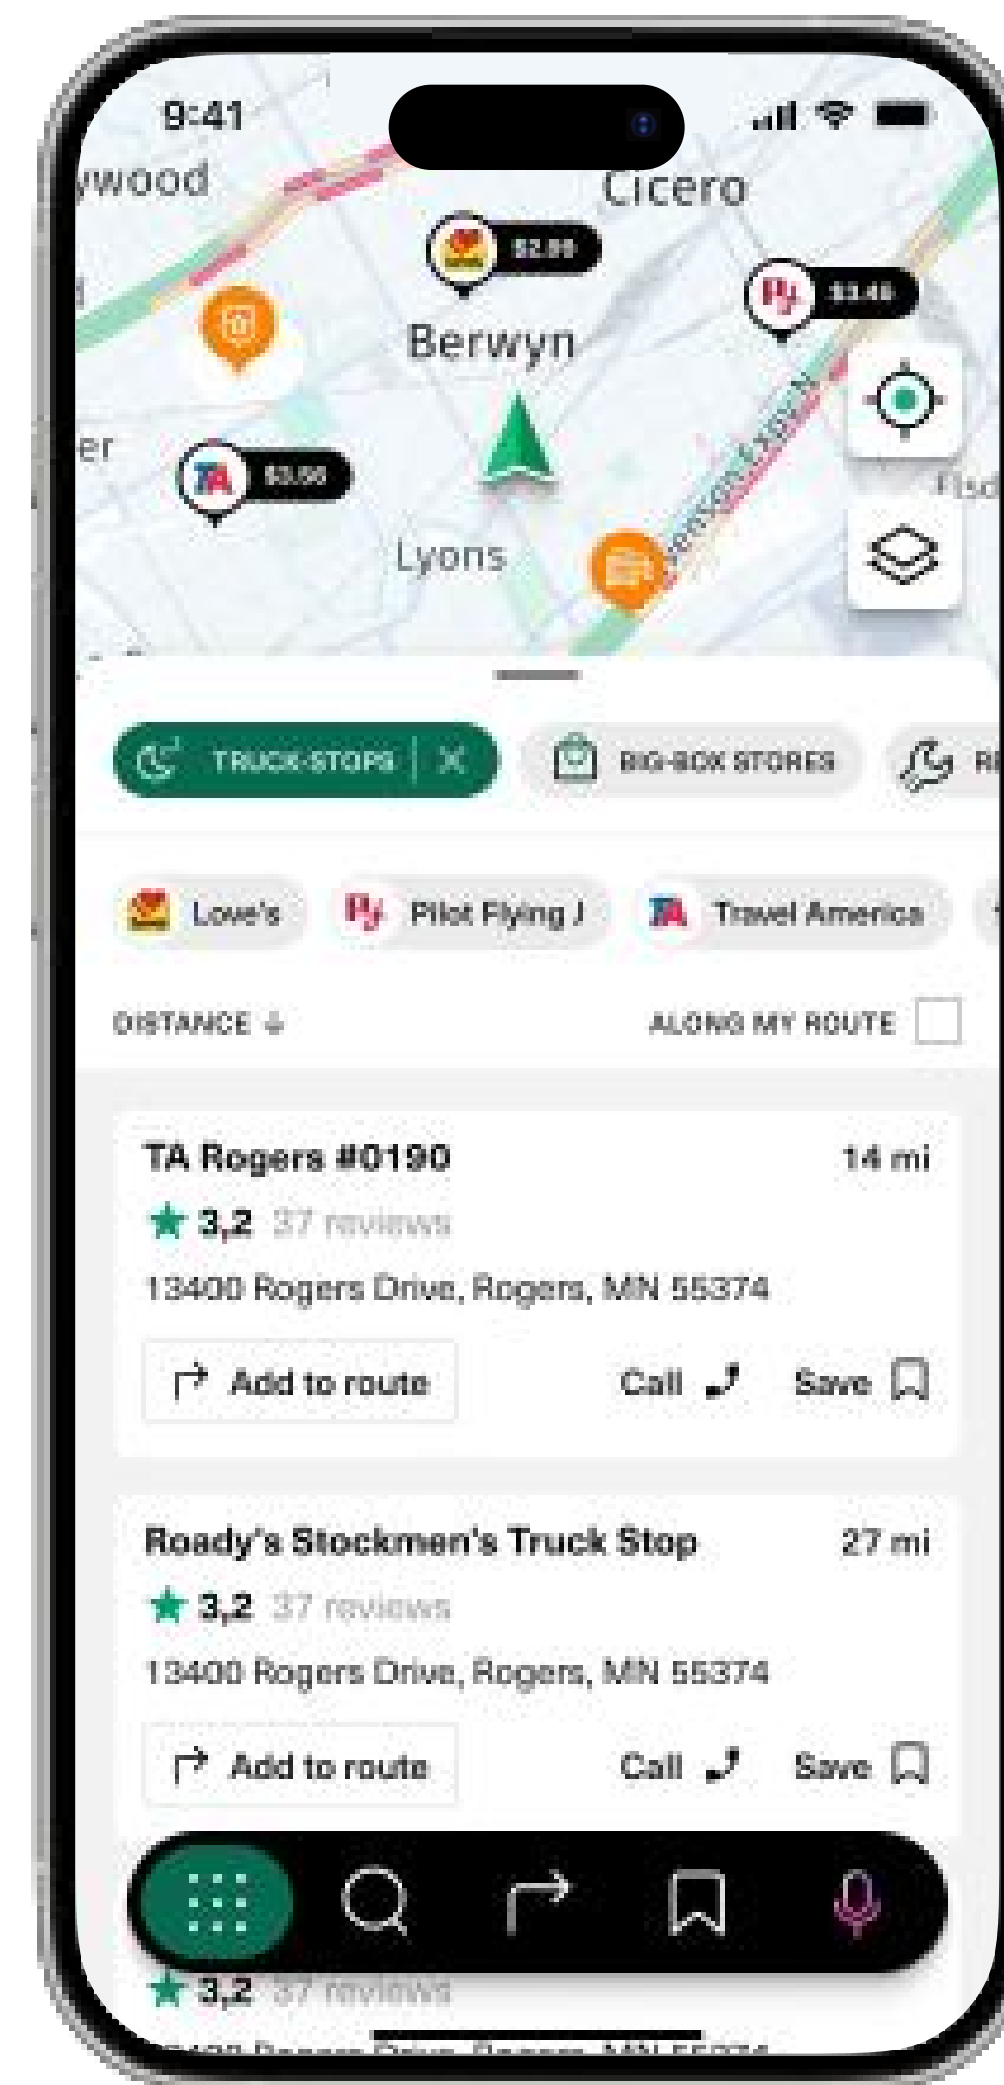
9:41

ywood

Cicero

$2.89

$3.46

Berwyn

er

$3.00

Lyons

TRUCK STOPS

BIG-BOX STORES

Love's

Pilot Flying J

Travel America

DISTANCE

ALONG MY ROUTE

TA Rogers #0190

14 mi

3,2 37 reviews

13400 Rogers Drive, Rogers, MN 55374

Add to route

Call

Save

Roady's Stockmen's Truck Stop

27 mi

3,2 37 reviews

13400 Rogers Drive, Rogers, MN 55374

Add to route

Call

Save

3,2 37 reviews